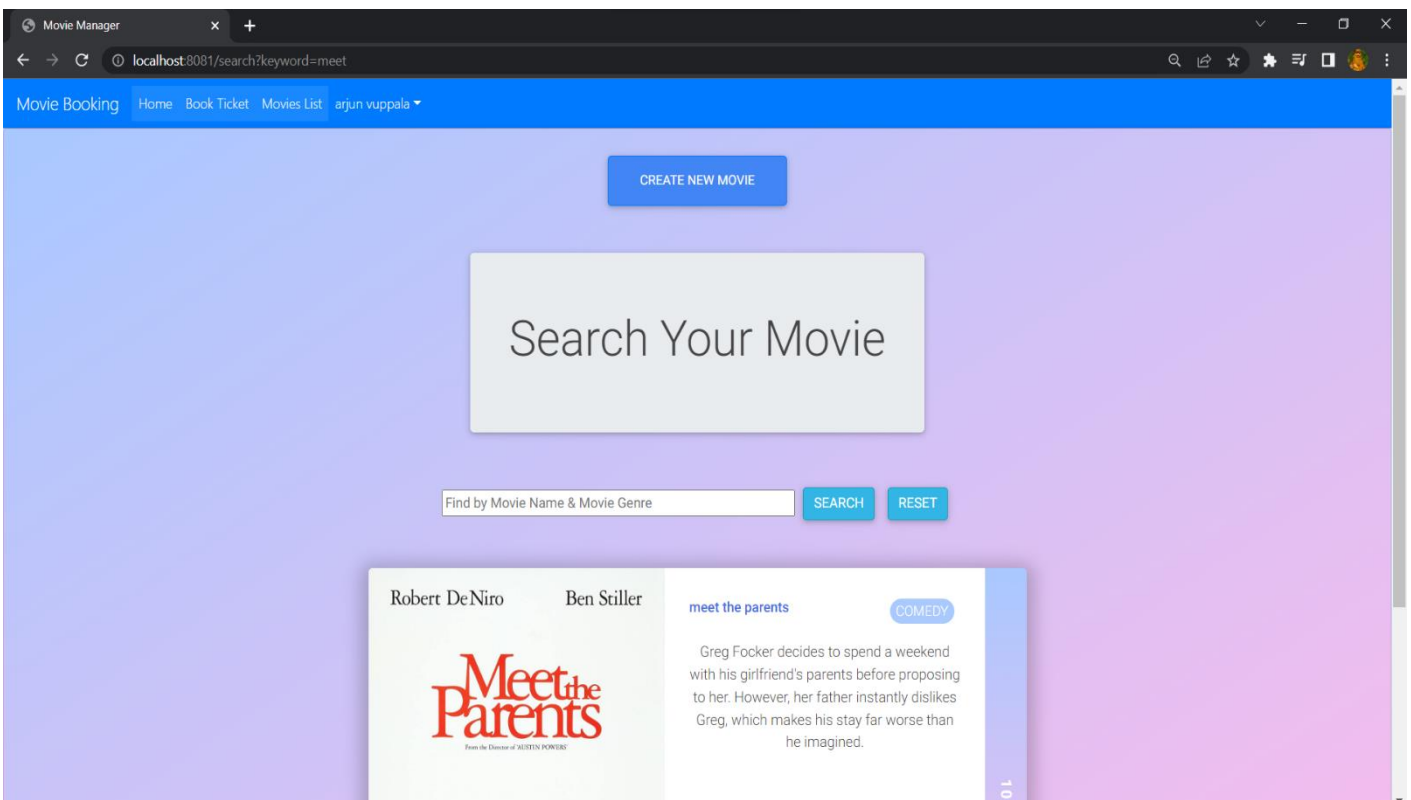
Movie Manager

localhost:8081/search?keyword=meet

Movie Booking Home Book Ticket Movies List arjun vuppala

CREATE NEW MOVIE

Search Your Movie

Find by Movie Name & Movie Genre

SEARCH RESET

Robert De Niro Ben Stiller

Meet the Parents

From the Director of 'AUSTIN POWERS'

meet the parents

COMEDY

Greg Focker decides to spend a weekend with his girlfriend's parents before proposing to her. However, her father instantly dislikes Greg, which makes his stay far worse than he imagined.

10